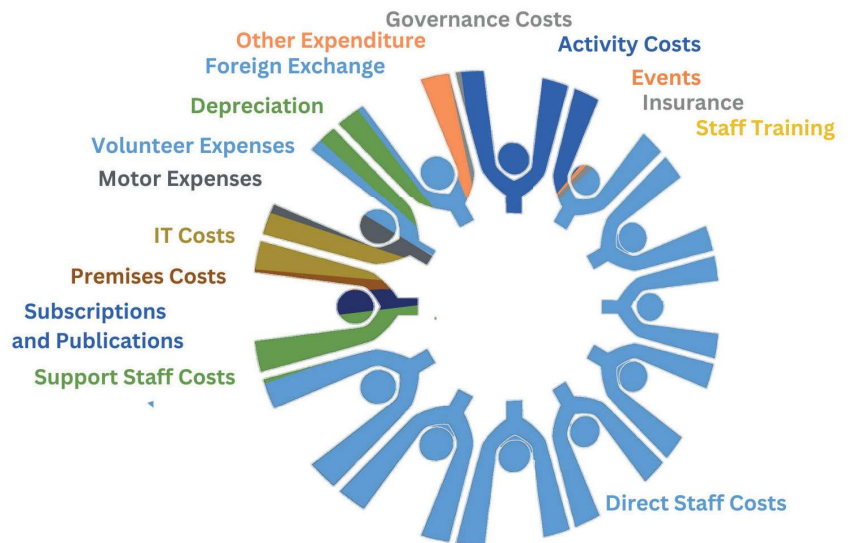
Governance Costs
Other Expenditure
Activity Costs
Foreign Exchange
Events
Insurance
Depreciation
Staff Training
Volunteer Expenses
Motor Expenses
IT Costs
Premises Costs
Subscriptions and Publications
Support Staff Costs
Direct Staff Costs